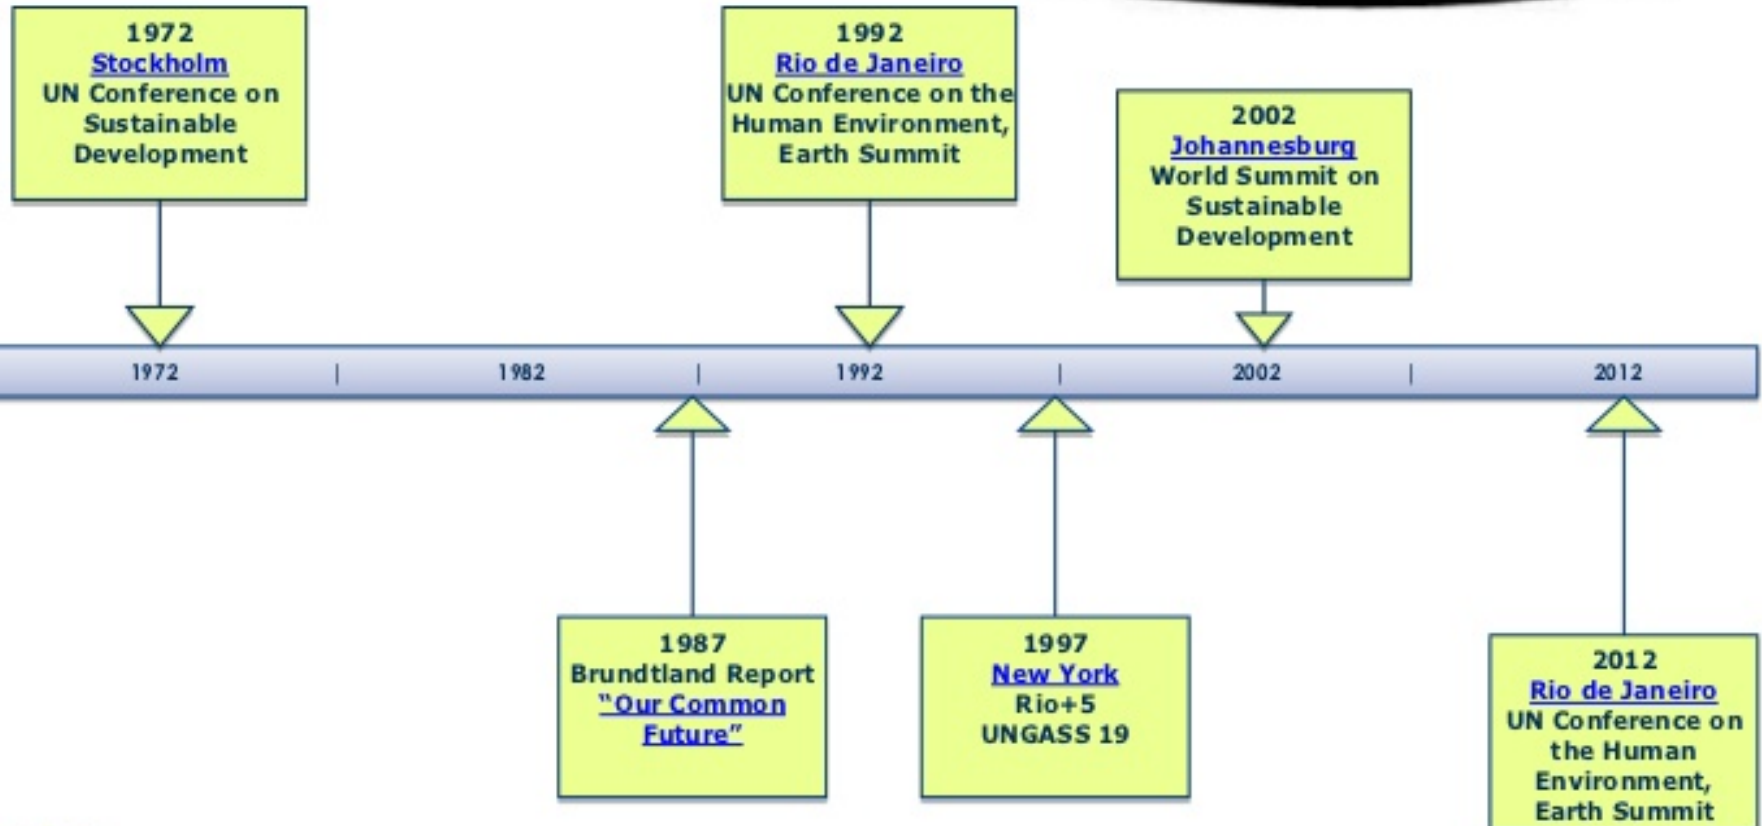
1972
Stockholm
UN Conference on Sustainable Development

1992
Rio de Janeiro
UN Conference on the Human Environment, Earth Summit

2002
Johannesburg
World Summit on Sustainable Development

1972 | 1982 | 1992 | 2002 | 2012

1987
Brundtland Report
"Our Common Future"

1997
New York
Rio+5
UNGASS 19

2012
Rio de Janeiro
UN Conference on the Human Environment, Earth Summit